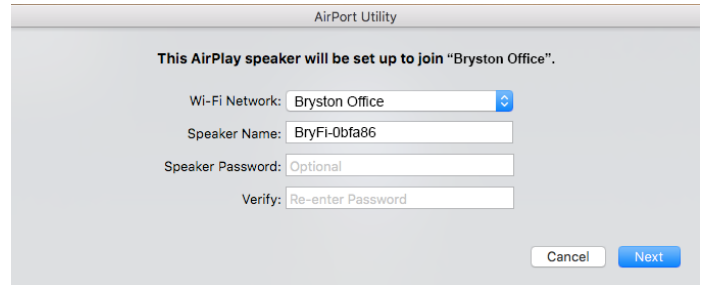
AirPort Utility

This AirPlay speaker will be set up to join "Bryston Office".

Wi-Fi Network: Bryston Office

Speaker Name: BryFi-0bfa86

Speaker Password: Optional

Verify: Re-enter Password

Cancel

Next